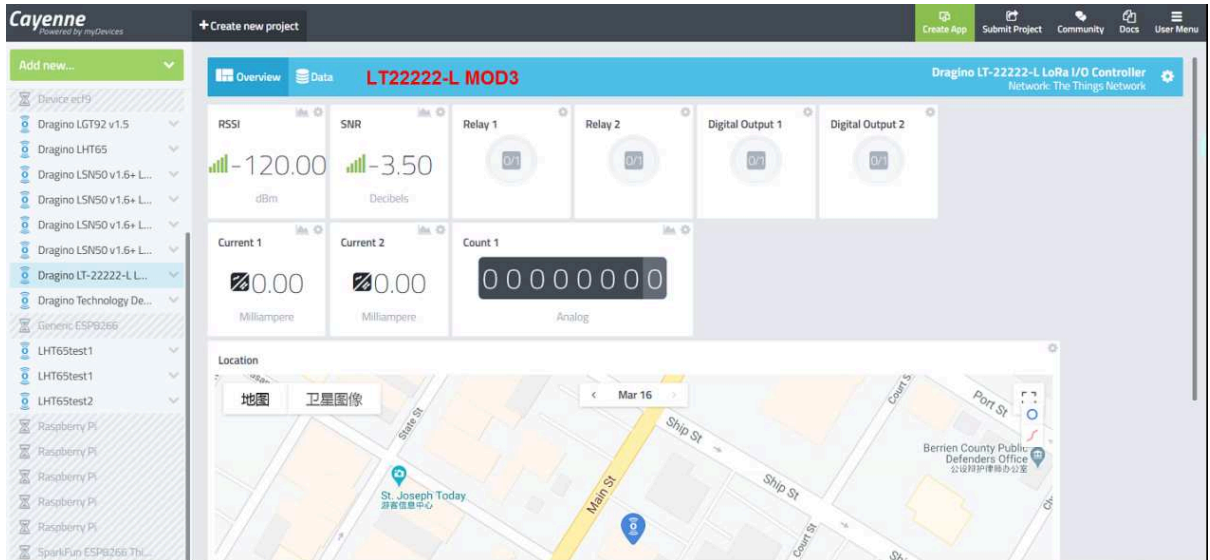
Cayenne
Powered by myDevices

+ Create new project

Create App
Submit Project
Community
Docs
User Menu

Add new...

Device ecf9
Dragino LGT92 v1.5
Dragino LHT65
Dragino LSN50 v1.6+ L...
Dragino LSN50 v1.6+ L...
Dragino LSN50 v1.6+ L...
Dragino LSN50 v1.6+ L...
Dragino LT-22222-L L...
Dragino Technology De...
Generic ESP8266
LHT65test1
LHT65test1
LHT65test2
Raspberry Pi
Raspberry Pi
Raspberry Pi
Raspberry Pi
Raspberry Pi
SparkFun ESP8266 Thi...

Overview
Data
LT22222-L MOD3

Dragino LT-22222-L LoRa I/O Controller
Network: The Things Network

RSSI
-120.00
dBm

SNR
-3.50
Decibels

Relay 1
0/1

Relay 2
0/1

Digital Output 1
0/1

Digital Output 2
0/1

Current 1
0.00
Milliampere

Current 2
0.00
Milliampere

Count 1
00000000
Analog

Location

地图
卫星图像

Mar 16

State St
Main St
Ship St
Ship St
Court St
Port St
Court St
Berrien County Public Defenders Office
公设辩护律师办公室
St. Joseph Today
游客信息中心